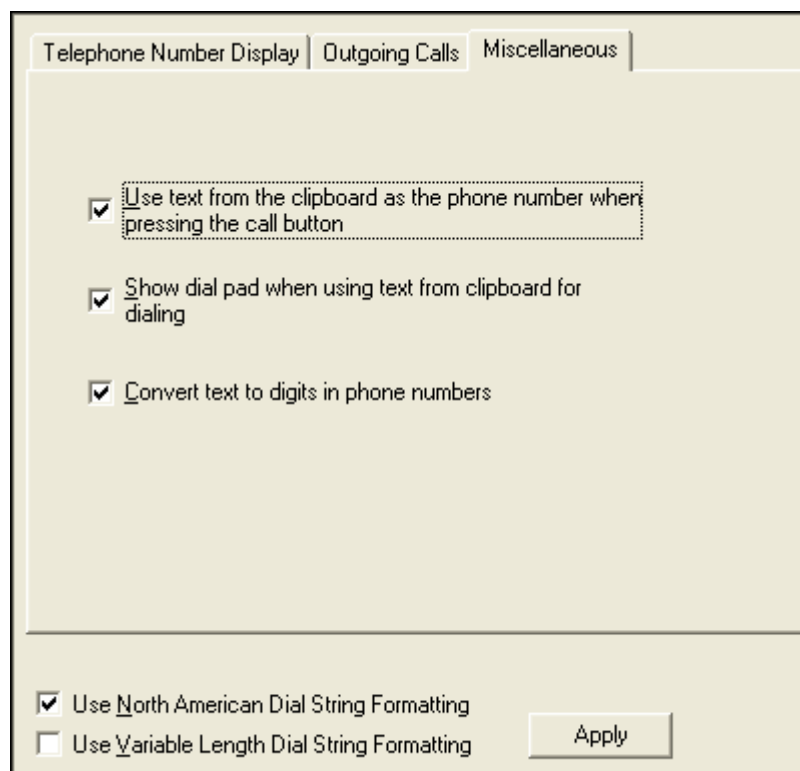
Telephone Number Display | Outgoing Calls | Miscellaneous

☑ Use text from the clipboard as the phone number when pressing the call button

☑ Show dial pad when using text from clipboard for dialing

☑ Convert text to digits in phone numbers

☑ Use North American Dial String Formatting
☐ Use Variable Length Dial String Formatting

Apply